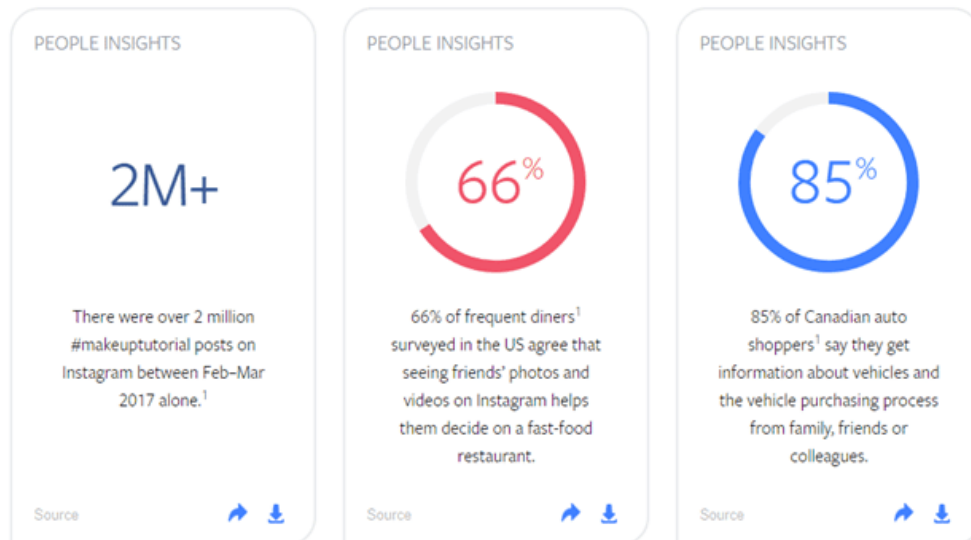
PEOPLE INSIGHTS

2M+

There were over 2 million #makeuptutorial posts on Instagram between Feb–Mar 2017 alone.$^1$

Source

PEOPLE INSIGHTS

66%

66% of frequent diners$^1$ surveyed in the US agree that seeing friends' photos and videos on Instagram helps them decide on a fast-food restaurant.

Source

PEOPLE INSIGHTS

85%

85% of Canadian auto shoppers$^1$ say they get information about vehicles and the vehicle purchasing process from family, friends or colleagues.

Source